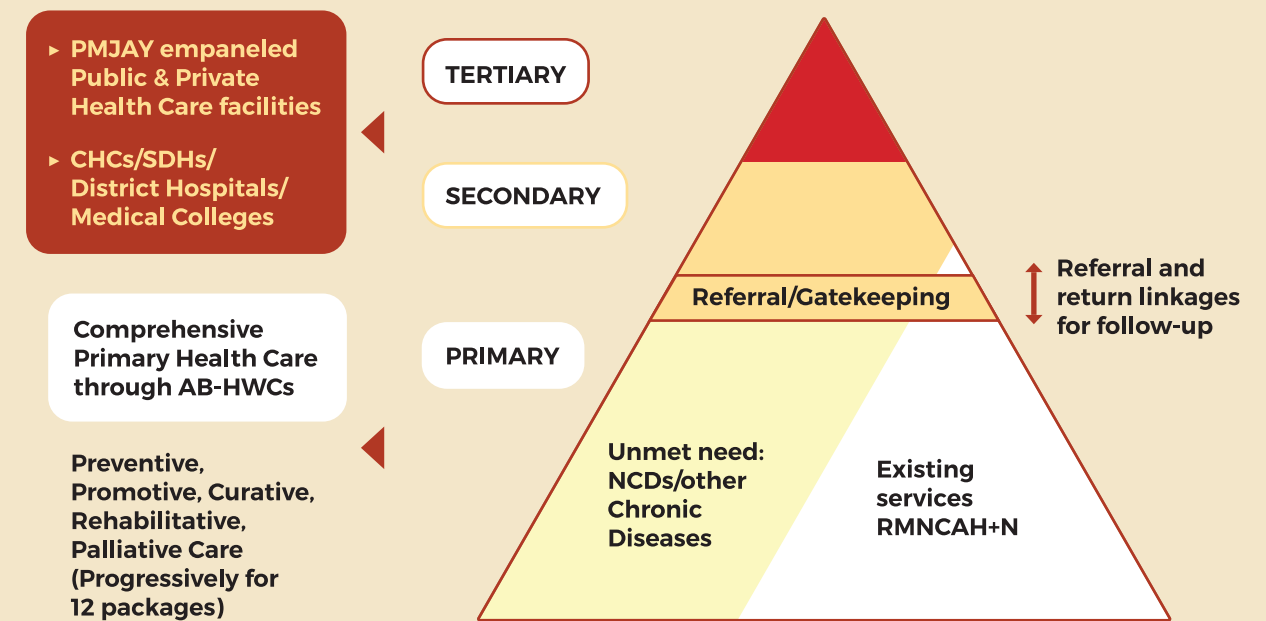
▸ PMJAY empaneled Public & Private Health Care facilities

▸ CHCs/SDHs/ District Hospitals/ Medical Colleges

TERTIARY

SECONDARY

Referral/Gatekeeping

Referral and return linkages for follow-up

Comprehensive Primary Health Care through AB-HWCs

PRIMARY

Preventive, Promotive, Curative, Rehabilitative, Palliative Care (Progressively for 12 packages)

Unmet need: NCDs/other Chronic Diseases

Existing services RMNCAH+N